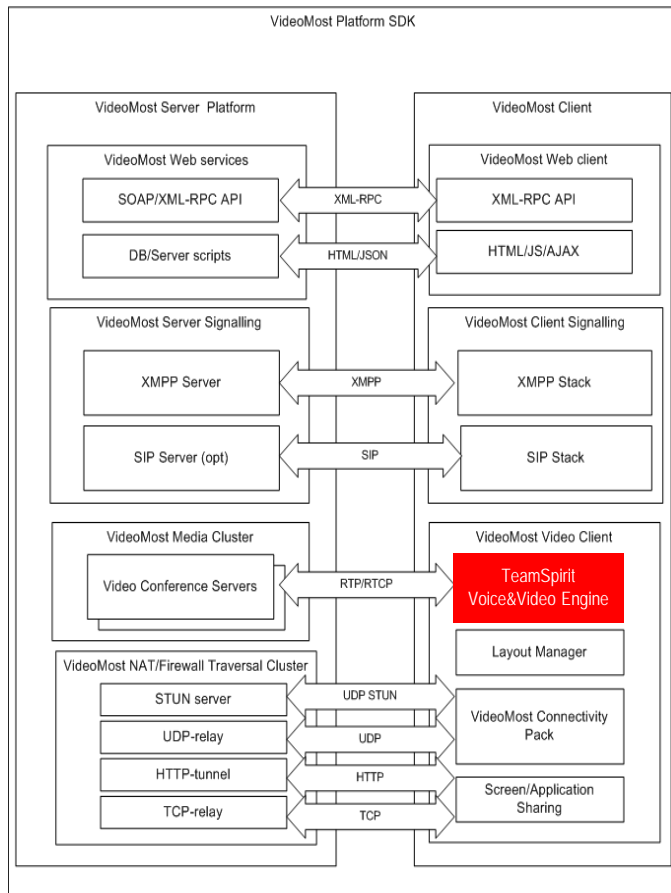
VideoMost Platform SDK

VideoMost Server Platform

VideoMost Web services

SOAP/XML-RPC API

DB/Server scripts

VideoMost Server Signalling

XMPP Server

SIP Server (opt)

VideoMost Media Cluster

Video Conference Servers

VideoMost NAT/Firewall Traversal Cluster

STUN server

UDP-relay

HTTP-tunnel

TCP-relay

XML-RPC

HTML/JSON

XMPP

SIP

RTP/RTCP

UDP STUN

UDP

HTTP

TCP

VideoMost Client

VideoMost Web client

XML-RPC API

HTML/JS/AJAX

VideoMost Client Signalling

XMPP Stack

SIP Stack

VideoMost Video Client

TeamSpirit Voice&Video Engine

Layout Manager

VideoMost Connectivity Pack

Screen/Application Sharing